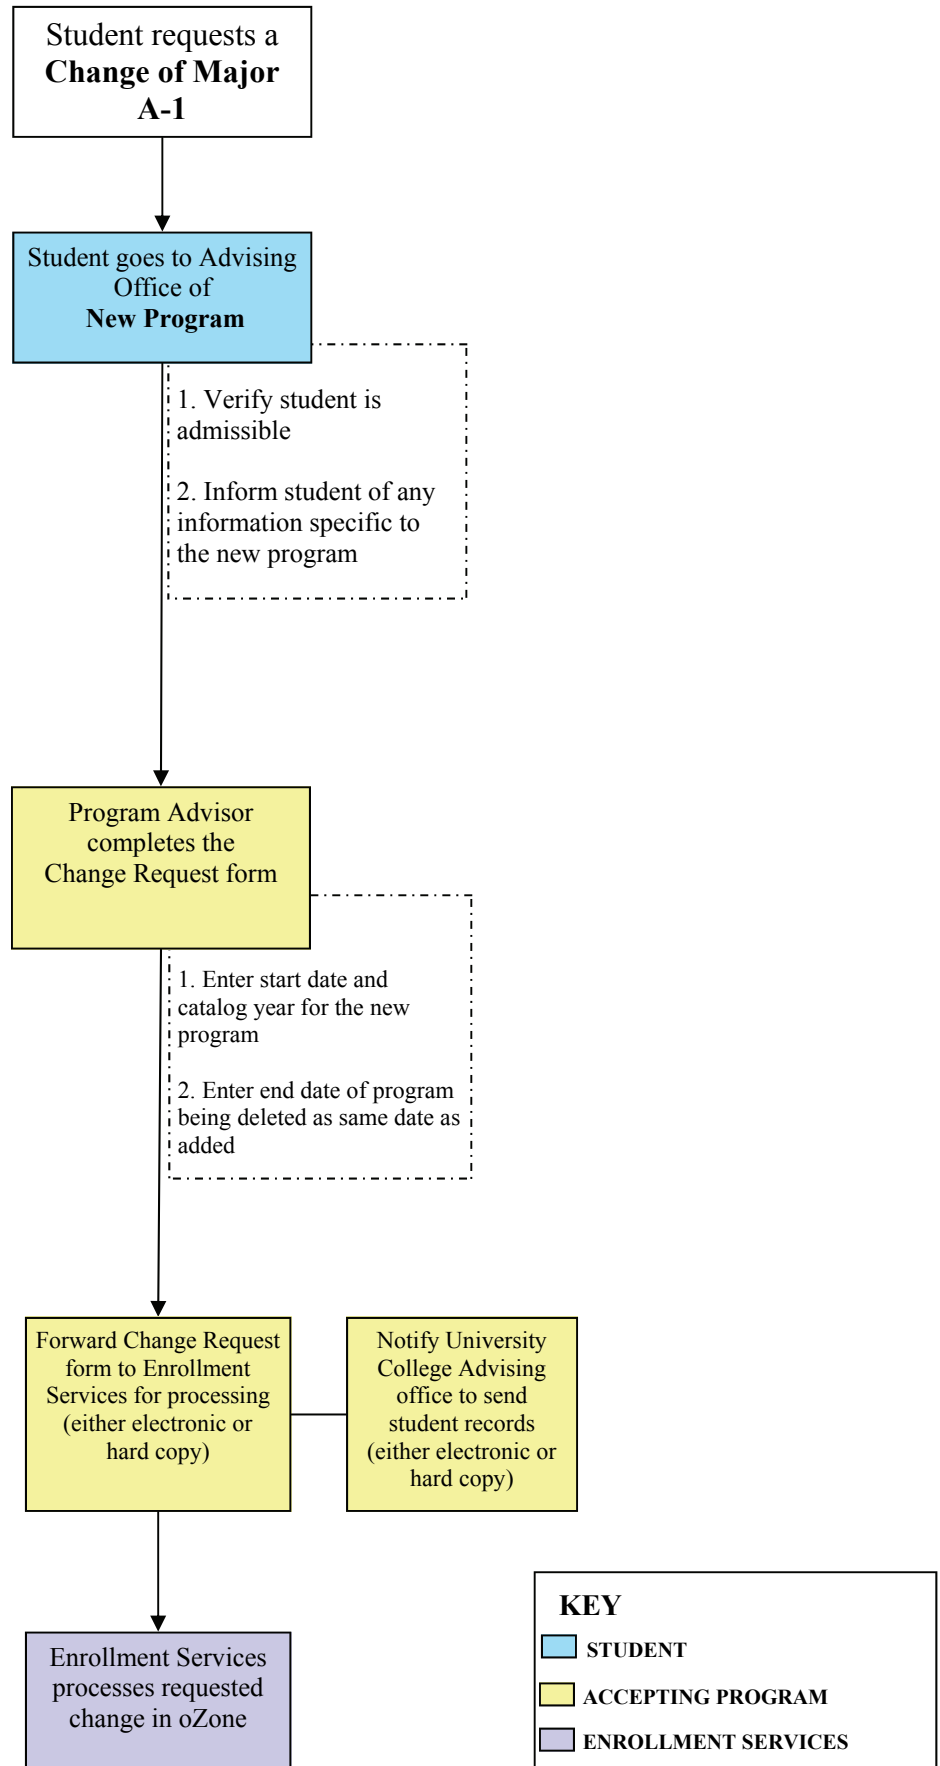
Student requests a **Change of Major** **A-1**

Student goes to Advising Office of **New Program**

1. Verify student is admissible

2. Inform student of any information specific to the new program

Program Advisor completes the Change Request form

1. Enter start date and catalog year for the new program

2. Enter end date of program being deleted as same date as added

Forward Change Request form to Enrollment Services for processing (either electronic or hard copy)

Notify University College Advising office to send student records (either electronic or hard copy)

Enrollment Services processes requested change in oZone

KEY
STUDENT
ACCEPTING PROGRAM
ENROLLMENT SERVICES